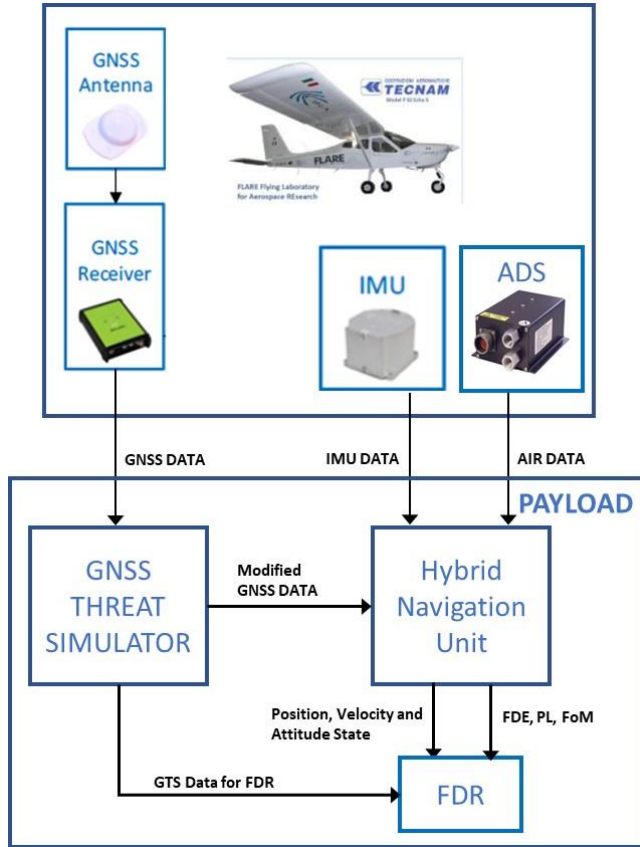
GNSS Antenna

COSTRUZIONI AERONAUTICHE TECNAM Model P 92 Echo S

FLARE

FLARE Flying Laboratory for Aerospace REsearch

GNSS Receiver

IMU

ADS

GNSS DATA

IMU DATA

AIR DATA

PAYLOAD

GNSS THREAT SIMULATOR

Modified GNSS DATA

Hybrid Navigation Unit

Position, Velocity and Attitude State

FDE, PL, FoM

GTS Data for FDR

FDR